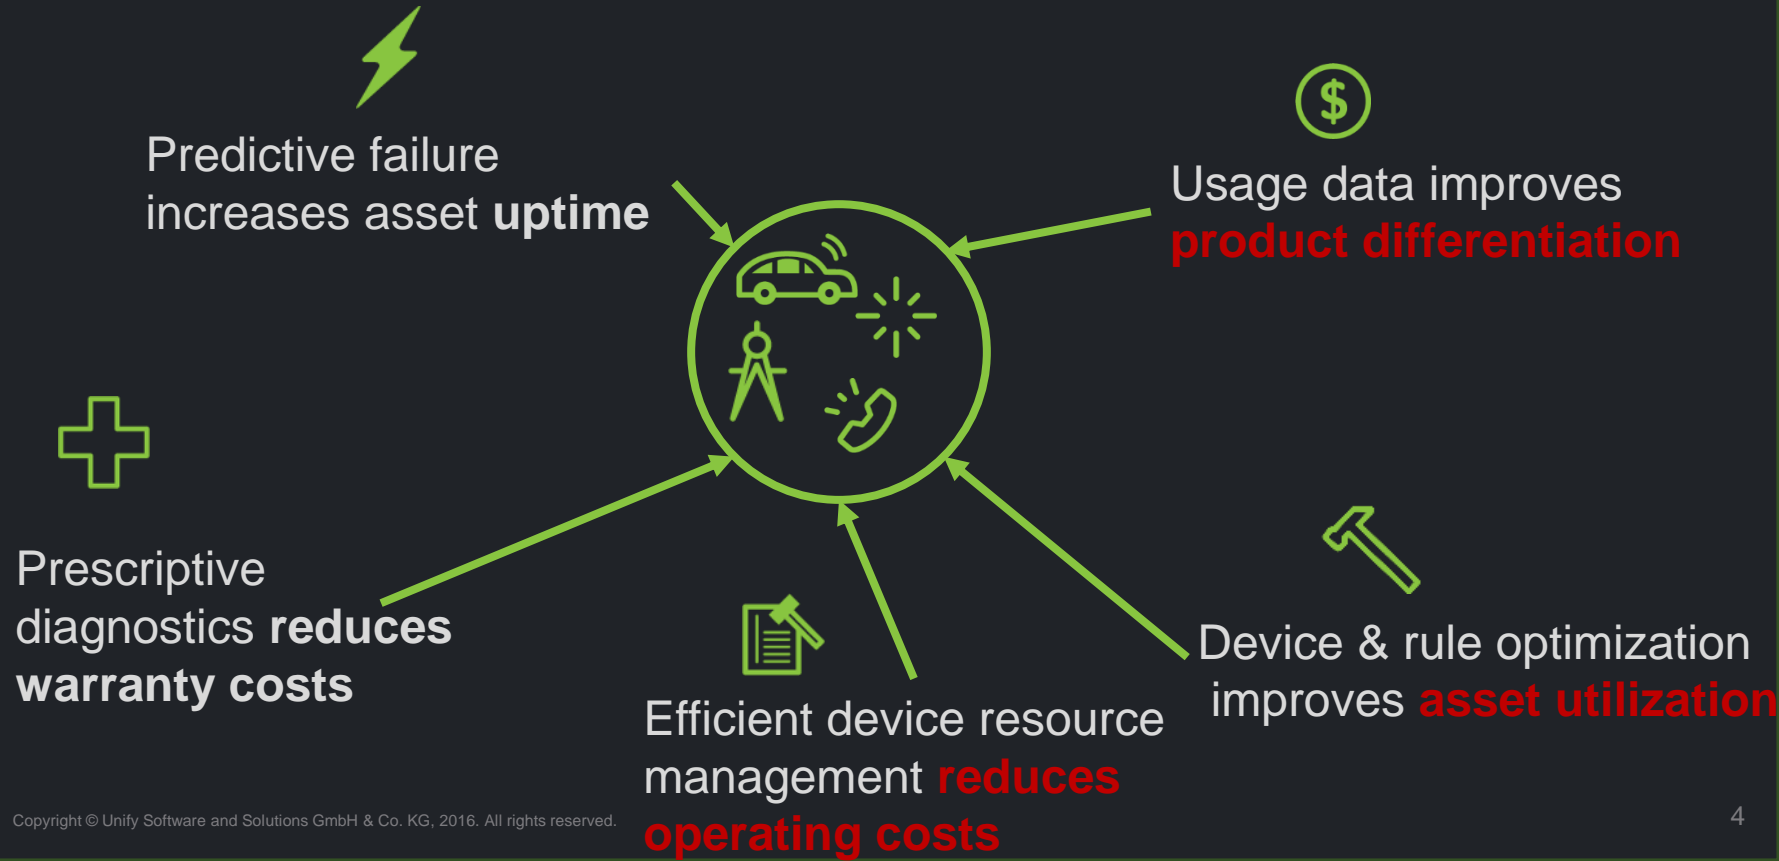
Predictive failure increases asset uptime

$

Usage data improves product differentiation

Prescriptive diagnostics reduces warranty costs

Efficient device resource management reduces operating costs

Device & rule optimization improves asset utilization

Copyright © Unify Software and Solutions GmbH & Co. KG, 2016. All rights reserved.

4